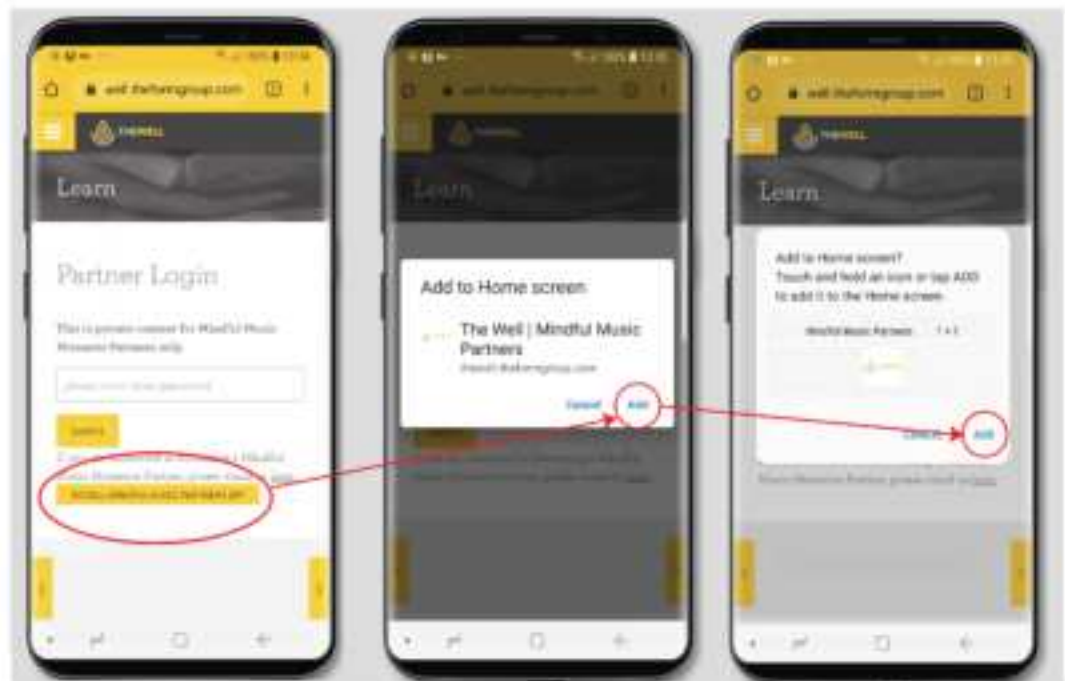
well.thefeingroup.com

THEWELL

Learn

Partner Login

This is private content for Mindful Music Moments Partners only.

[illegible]

SUBMIT

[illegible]

INSTALL MINDFUL MUSIC PARTNERS APP

Add to Home screen

The Well | Mindful Music Partners

thewell.thefeingroup.com

Cancel Add

Add to Home screen?

Touch and hold an icon or tap ADD to add it to the Home screen.

Mindful Music Partners 1 × 1

Cancel Add